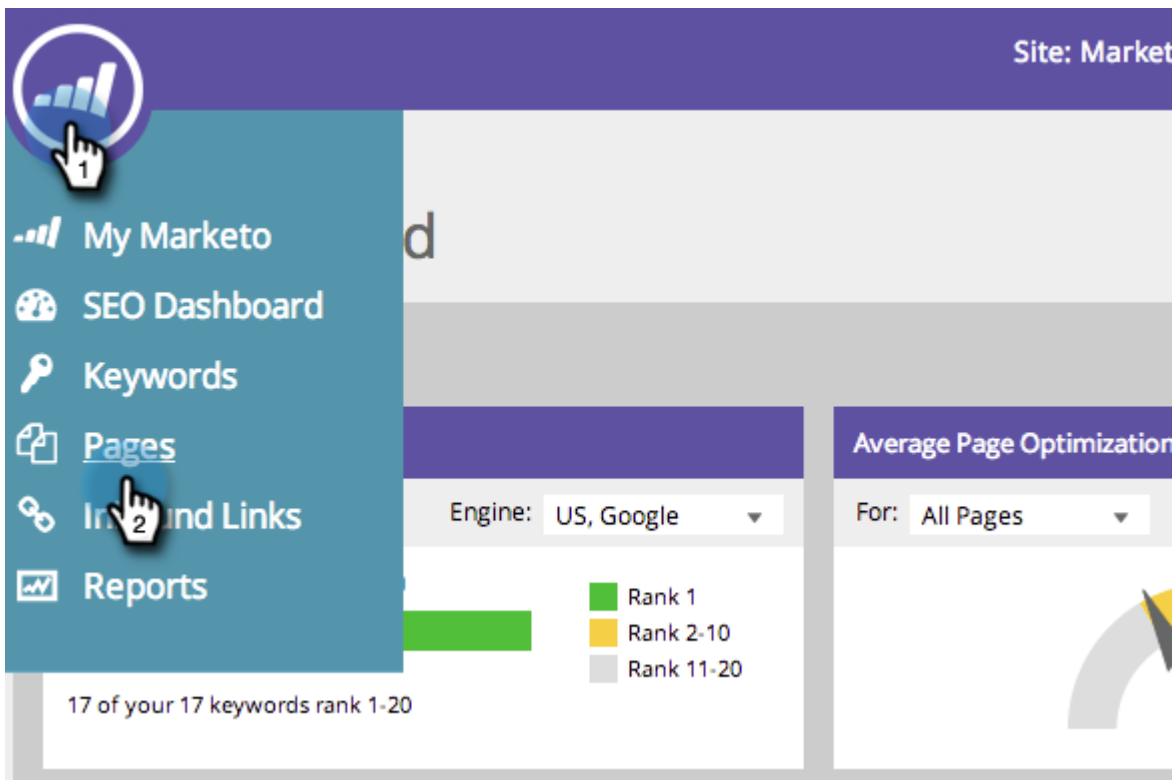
Site: Market

1

My Marketo

SEO Dashboard

Keywords

Pages

In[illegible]und Links

2

Reports

d

Engine: US, Google

Average Page Optimization

For: All Pages

Rank 1
Rank 2-10
Rank 11-20

17 of your 17 keywords rank 1-20